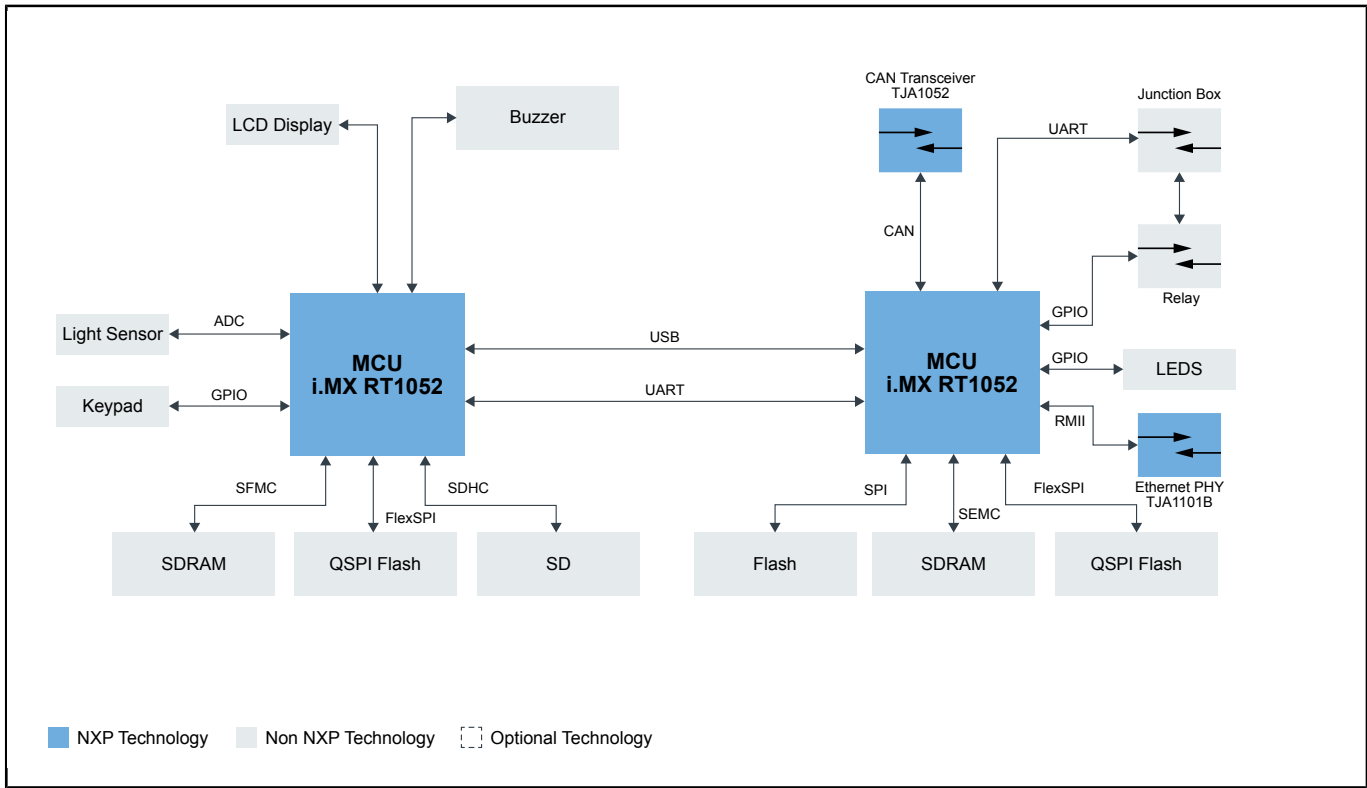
LCD Display

Buzzer

CAN Transceiver
TJA1052

Junction Box

UART

CAN

Relay

GPIO

Light Sensor

ADC

MCU
i.MX RT1052

USB

MCU
i.MX RT1052

GPIO

LEDS

Keypad

GPIO

UART

RMII

Ethernet PHY
TJA1101B

SFMC

FlexSPI

SDHC

SPI

SEMC

FlexSPI

SDRAM

QSPI Flash

SD

Flash

SDRAM

QSPI Flash

NXP Technology

Non NXP Technology

Optional Technology